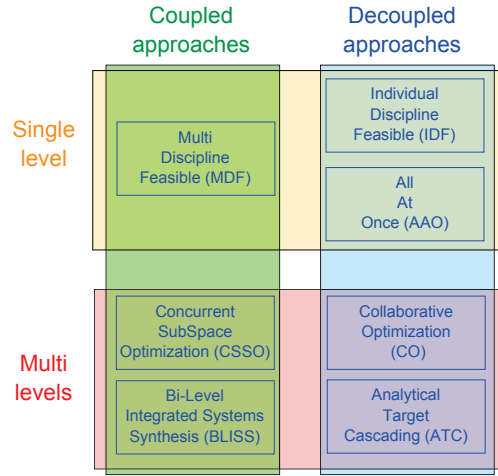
Coupled approaches

Decoupled approaches

Single level

Multi levels

Multi Discipline Feasible (MDF)

Individual Discipline Feasible (IDF)

All At Once (AAO)

Concurrent SubSpace Optimization (CSSO)

Collaborative Optimization (CO)

Bi-Level Integrated Systems Synthesis (BLISS)

Analytical Target Cascading (ATC)